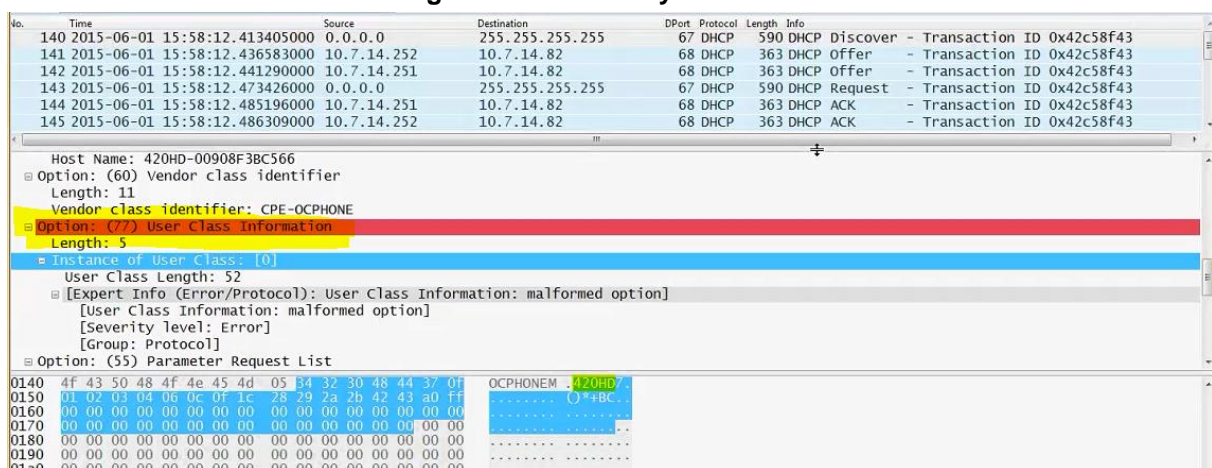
| No. | Time | Source | Destination | DPort | Protocol | Length | Info |
|---|---|---|---|---|---|---|---|
| 140 | 2015-06-01 15:58:12.413405000 | 0.0.0.0 | 255.255.255.255 | 67 | DHCP | 590 | DHCP Discover - Transaction ID 0x42c58f43 |
| 141 | 2015-06-01 15:58:12.436583000 | 10.7.14.252 | 10.7.14.82 | 68 | DHCP | 363 | DHCP Offer - Transaction ID 0x42c58f43 |
| 142 | 2015-06-01 15:58:12.441290000 | 10.7.14.251 | 10.7.14.82 | 68 | DHCP | 363 | DHCP Offer - Transaction ID 0x42c58f43 |
| 143 | 2015-06-01 15:58:12.473426000 | 0.0.0.0 | 255.255.255.255 | 67 | DHCP | 590 | DHCP Request - Transaction ID 0x42c58f43 |
| 144 | 2015-06-01 15:58:12.485196000 | 10.7.14.251 | 10.7.14.82 | 68 | DHCP | 363 | DHCP ACK - Transaction ID 0x42c58f43 |
| 145 | 2015-06-01 15:58:12.486309000 | 10.7.14.252 | 10.7.14.82 | 68 | DHCP | 363 | DHCP ACK - Transaction ID 0x42c58f43 |

Host Name: 420HD-00908F3BC566
Option: (60) Vendor class identifier
Length: 11
Vendor class identifier: CPE-OCPHONE
Option: (77) User Class Information
Length: 5
Instance of User Class: [0]
User Class Length: 52
[Expert Info (Error/Protocol): User Class Information: malformed option]
[User Class Information: malformed option]
[Severity level: Error]
[Group: Protocol]
Option: (55) Parameter Request List

0140 4f 43 50 48 4f 4e 45 4d 05 34 32 30 48 44 37 0f OCPHONEM .420HD7.
0150 01 02 03 04 06 0c 0f 1c 28 29 2a 2b 42 43 a0 ff ........ ()*+BC..
0160 00 00 00 00 00 00 00 00 00 00 00 00 00 00 00 00 ........ ........
0170 00 00 00 00 00 00 00 00 00 00 00 00 00 00 00 00 ........ ........
0180 00 00 00 00 00 00 00 00 00 00 00 00 00 00 00 00 ........ ........
0190 00 00 00 00 00 00 00 00 00 00 00 00 00 00 00 00 ........ ........
01a0 00 00 00 00 00 00 00 00 00 00 00 00 00 00 00 00 ........ ........